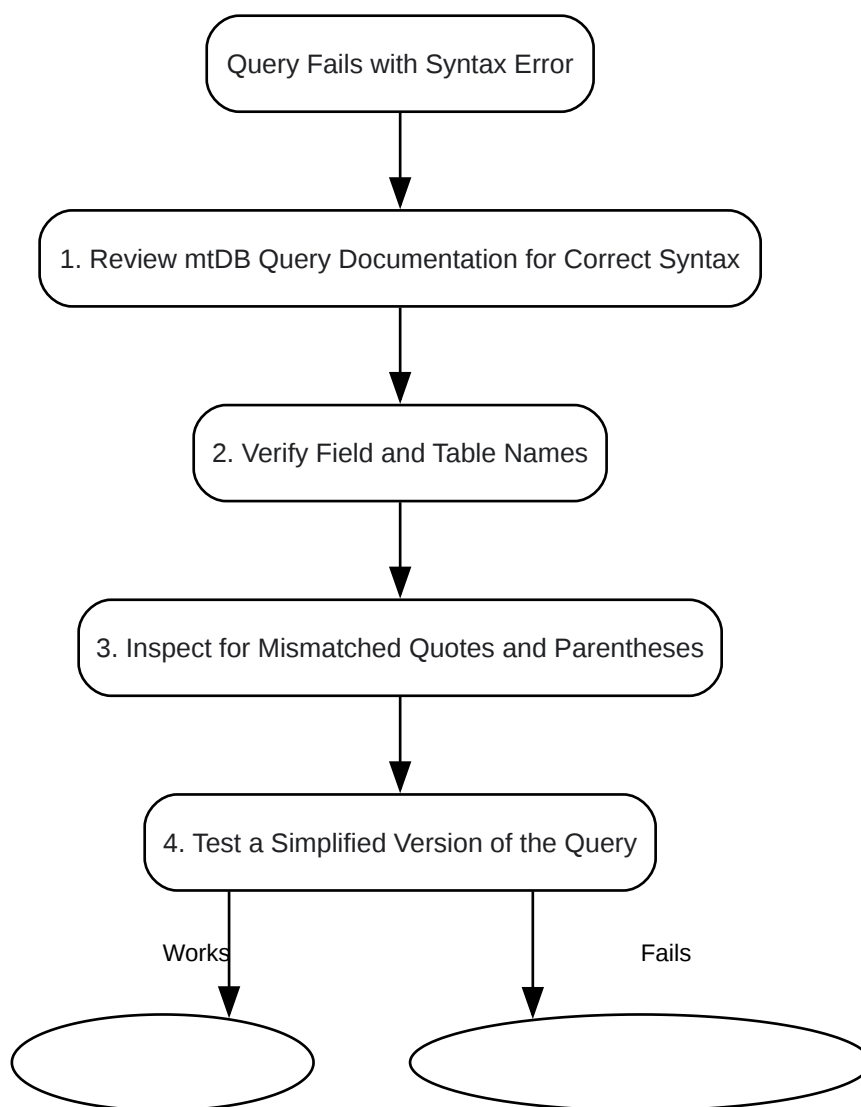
Query Fails with Syntax Error

1. Review mtDB Query Documentation for Correct Syntax

2. Verify Field and Table Names

3. Inspect for Mismatched Quotes and Parentheses

4. Test a Simplified Version of the Query

Works

Fails